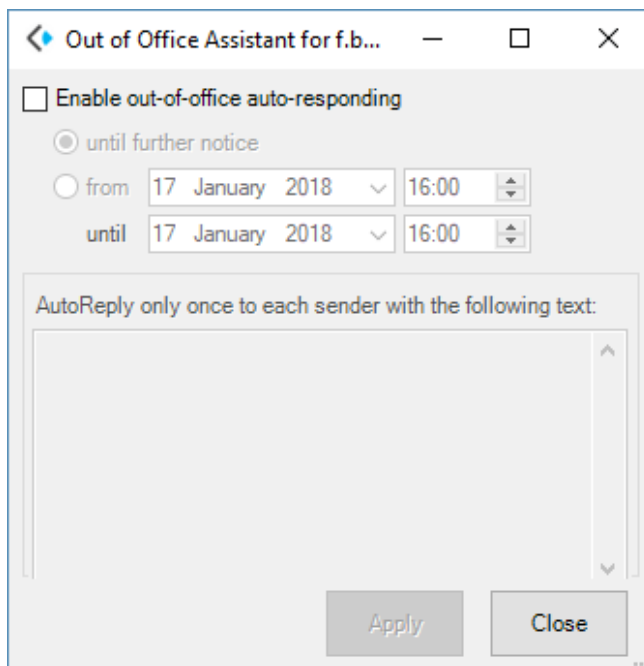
Out of Office Assistant for f.b...

Enable out-of-office auto-responding

until further notice

from 17 January 2018 16:00

until 17 January 2018 16:00

AutoReply only once to each sender with the following text:

Apply

Close